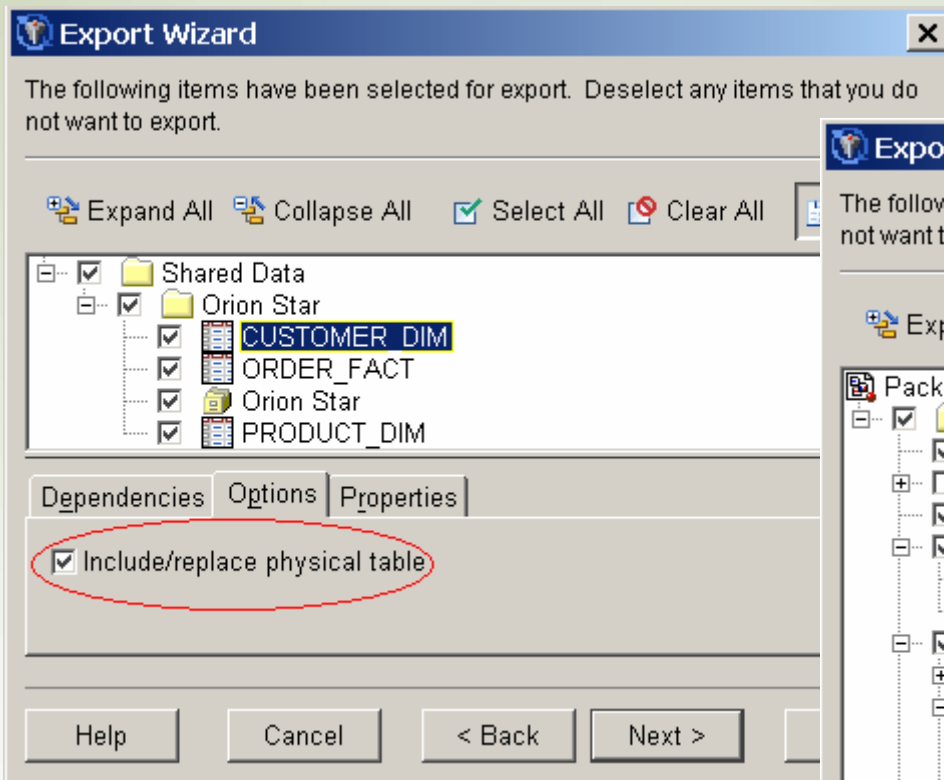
Export Wizard

The following items have been selected for export. Deselect any items that you do not want to export.

Expand All Collapse All Select All Clear All

Shared Data
Orion Star
CUSTOMER_DIM
ORDER_FACT
Orion Star
PRODUCT_DIM

Dependencies Options Properties

Include/replace physical table

Help Cancel < Back Next >

Expo

The follow
not want t

Exp

Pack